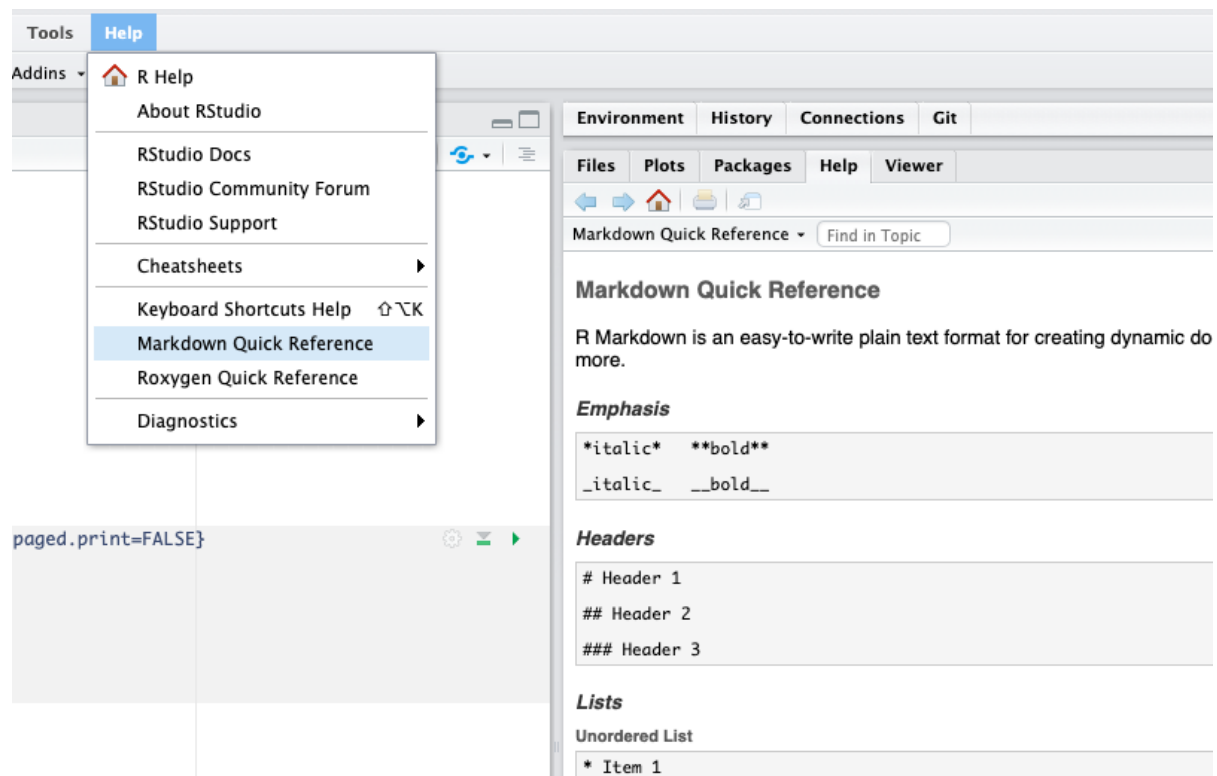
Tools Help

Addins

R Help
About RStudio
RStudio Docs
RStudio Community Forum
RStudio Support
Cheatsheets
Keyboard Shortcuts Help ⇧⌥K
Markdown Quick Reference
Roxygen Quick Reference
Diagnostics

paged.print=FALSE}

Environment History Connections Git

Files Plots Packages Help Viewer

Markdown Quick Reference Find in Topic

Markdown Quick Reference

R Markdown is an easy-to-write plain text format for creating dynamic do more.

Emphasis

*italic* **bold**

_italic_ __bold__

Headers

# Header 1

## Header 2

### Header 3

Lists

Unordered List

* Item 1